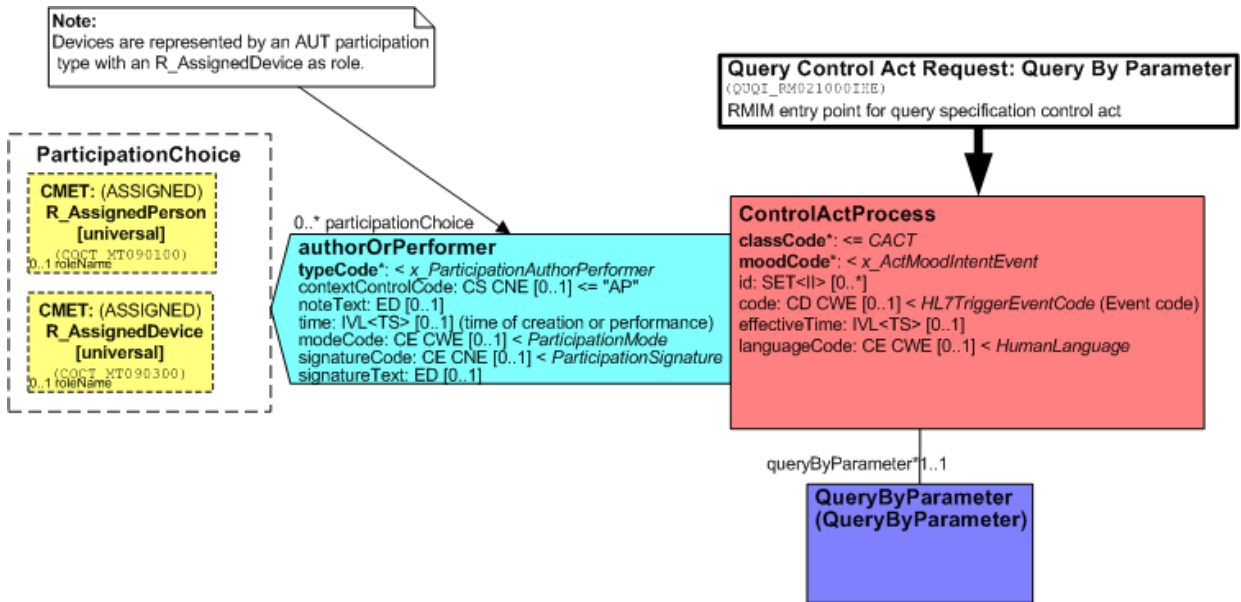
Note:
Devices are represented by an AUT participation type with an R_AssignedDevice as role.

Query Control Act Request: Query By Parameter
(QUQI_RM021000IHE)
RMIM entry point for query specification control act

ParticipationChoice

CMET: (ASSIGNED)
R_AssignedPerson
[universal]
(COCT_MT090100)
0..1 roleName

CMET: (ASSIGNED)
R_AssignedDevice
[universal]
(COCT_MT090300)
0..1 roleName

0..* participationChoice

authorOrPerformer
typeCode*: < x_ParticipationAuthorPerformer
contextControlCode: CS CNE [0..1] <= "AP"
noteText: ED [0..1]
time: IVL<TS> [0..1] (time of creation or performance)
modeCode: CE CWE [0..1] < ParticipationMode
signatureCode: CE CNE [0..1] < ParticipationSignature
signatureText: ED [0..1]

ControlActProcess
classCode*: <= CACT
moodCode*: < x_ActMoodIntentEvent
id: SET<II> [0..*]
code: CD CWE [0..1] < HL7TriggerEventCode (Event code)
effectiveTime: IVL<TS> [0..1]
languageCode: CE CWE [0..1] < HumanLanguage

queryByParameter*1..1

QueryByParameter
(QueryByParameter)